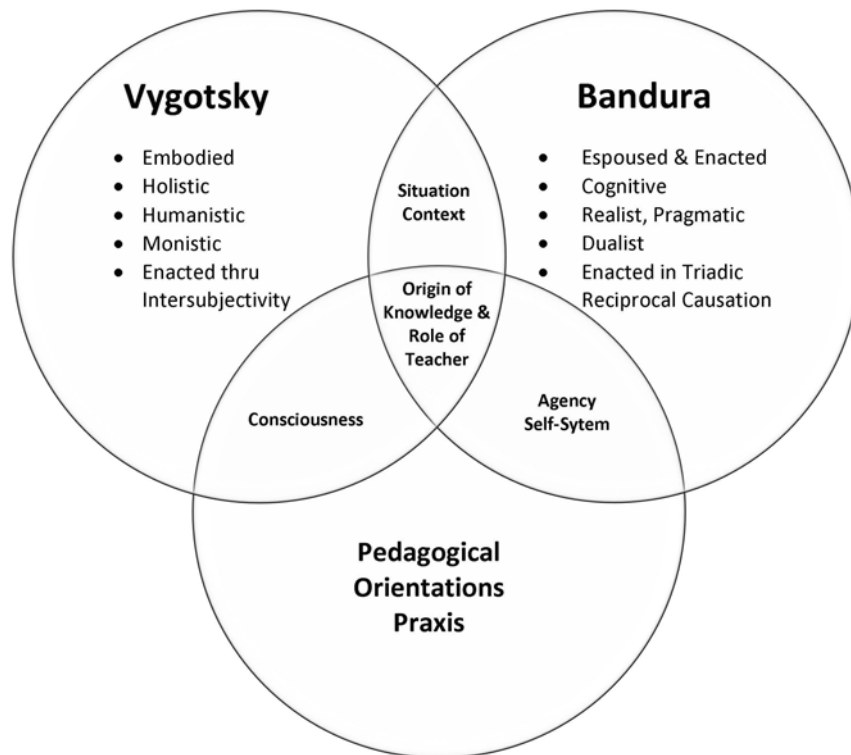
Vygotsky

- Embodied
- Holistic
- Humanistic
- Monistic
- Enacted thru Intersubjectivity

Bandura

- Espoused & Enacted
- Cognitive
- Realist, Pragmatic
- Dualist
- Enacted in Triadic Reciprocal Causation

Situation Context

Origin of Knowledge & Role of Teacher

Consciousness

Agency Self-Sytem

Pedagogical Orientations Praxis